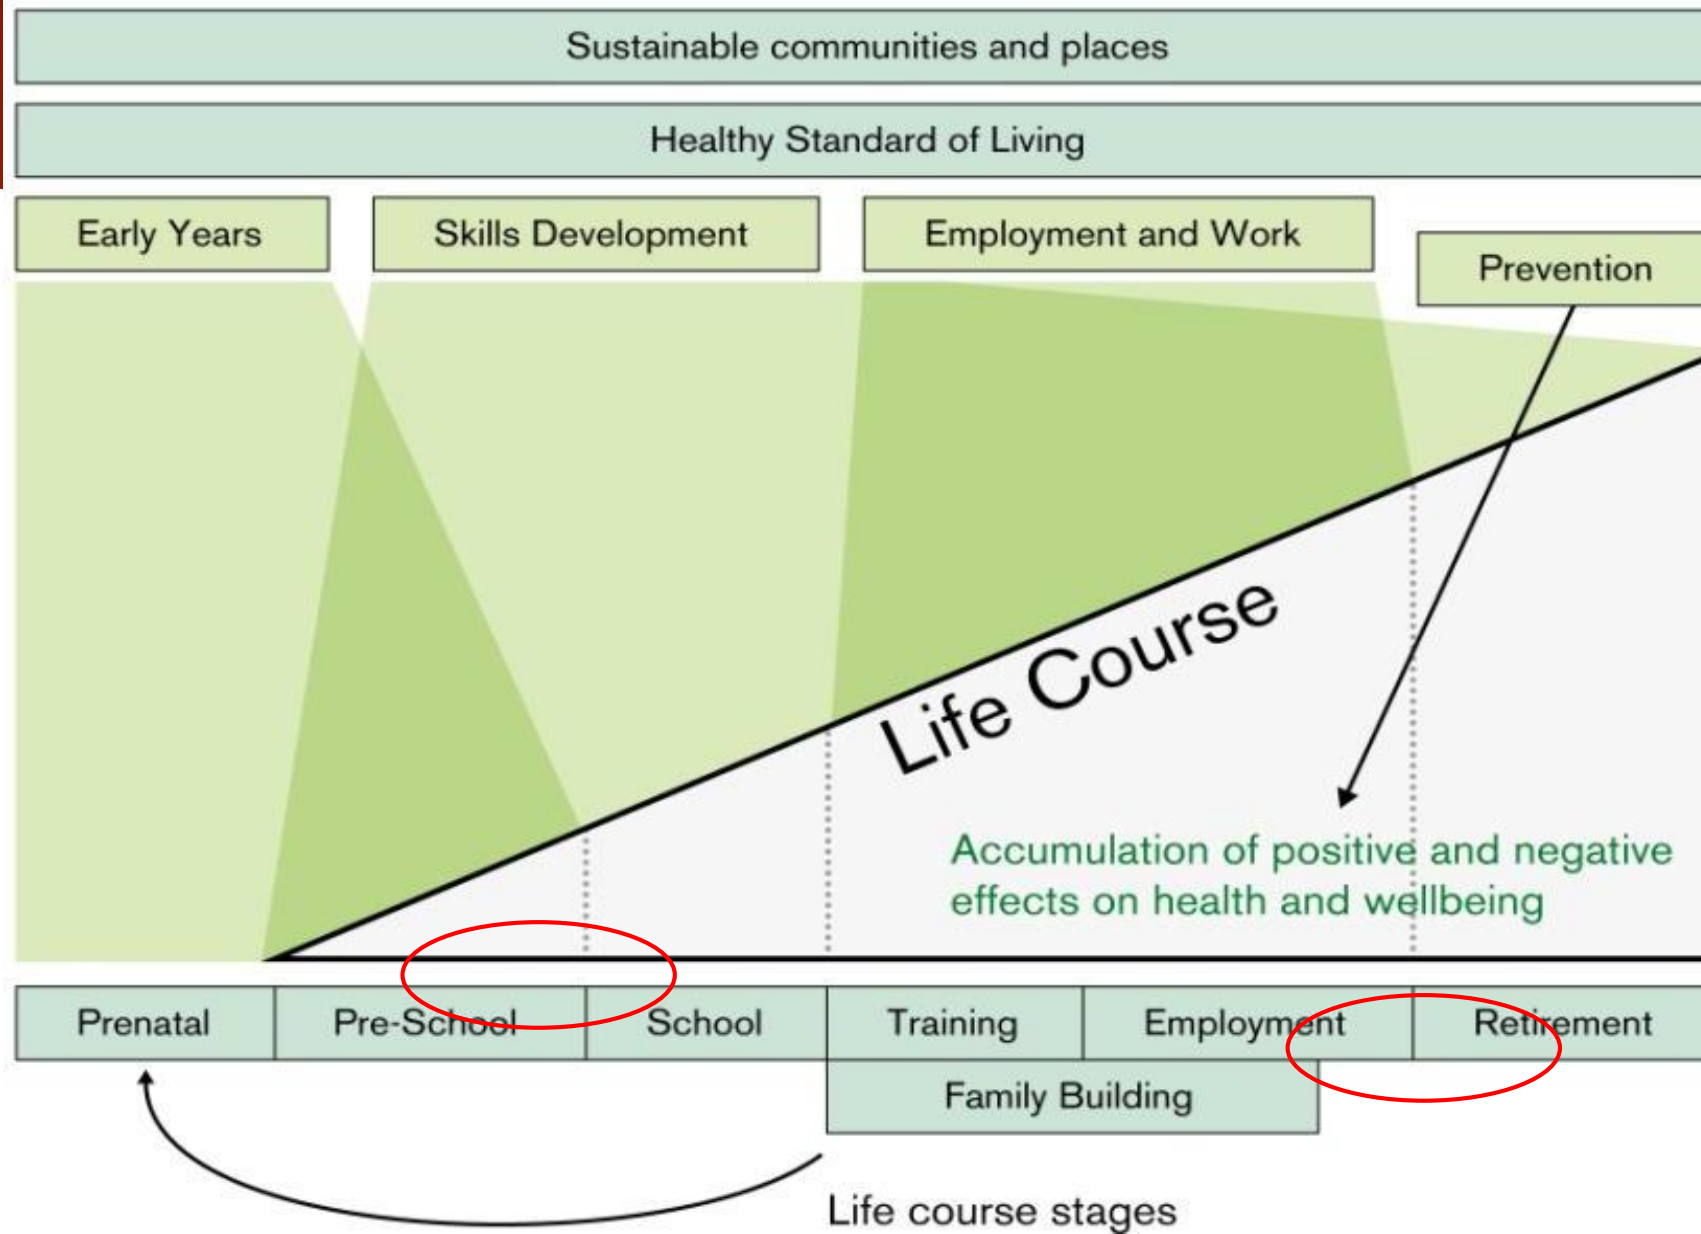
Sustainable communities and places

Healthy Standard of Living

Early Years

Skills Development

Employment and Work

Prevention

Life Course

Accumulation of positive and negative effects on health and wellbeing

| Prenatal | Pre-School | School | Training | Employment | Retirement |
|---|---|---|---|---|---|

Family Building

Life course stages